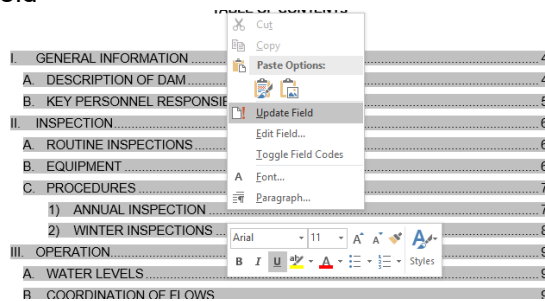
TABLE OF CONTENTS

Cut
Copy
Paste Options:
Update Field
Edit Field...
Toggle Field Codes
Font...
Paragraph...

I. GENERAL INFORMATION .......... 4
A. DESCRIPTION OF DAM .......... 4
B. KEY PERSONNEL RESPONSI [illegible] 5
II. INSPECTION .......... 6
A. ROUTINE INSPECTIONS .......... 6
B. EQUIPMENT .......... 6
C. PROCEDURES .......... 6
1) ANNUAL INSPECTION .......... 7
2) WINTER INSPECTIONS .......... 8
III. OPERATION .......... 9
A. WATER LEVELS .......... 9
B. COORDINATION OF FLOWS .......... 9

Arial 11 A A
B I U
Styles